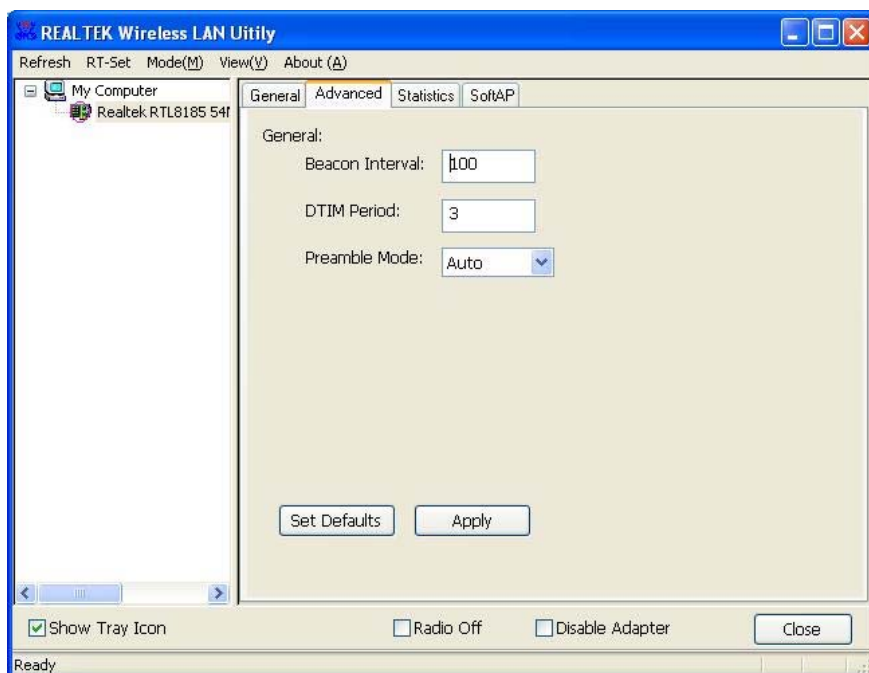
REALTEK Wireless LAN Uitily

Refresh RT-Set Mode(M) View(V) About (A)

My Computer
Realtek RTL8185 54M

General Advanced Statistics SoftAP

General:
Beacon Interval: 100
DTIM Period: 3
Preamble Mode: Auto

Set Defaults Apply

Show Tray Icon Radio Off Disable Adapter Close

Ready